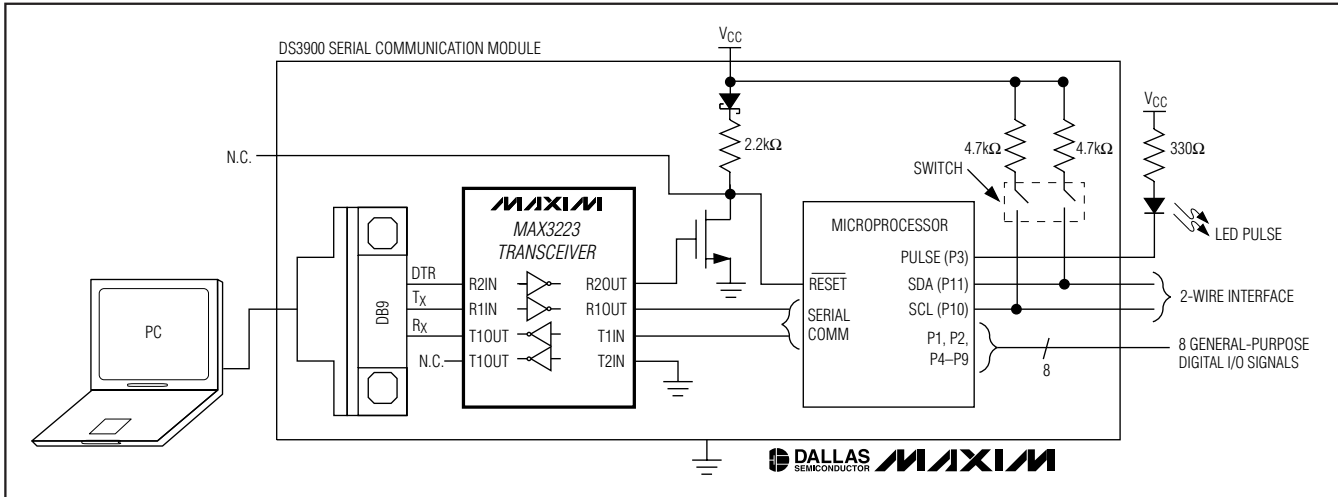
DS3900 SERIAL COMMUNICATION MODULE

$V_{CC}$

$2.2k\Omega$

$4.7k\Omega$

$4.7k\Omega$

$V_{CC}$

$330\Omega$

N.C.

SWITCH

MAXIM

MAX3223 TRANSCEIVER

MICROPROCESSOR

LED PULSE

DTR

R2IN

R2OUT

$\overline{RESET}$

PULSE (P3)

SDA (P11)

$T_X$

R1IN

R1OUT

SCL (P10)

2-WIRE INTERFACE

$R_X$

T1OUT

T1IN

SERIAL COMM

PC

DB9

N.C.

T1OUT

T2IN

P1, P2, P4–P9

8 GENERAL-PURPOSE DIGITAL I/O SIGNALS

8

DALLAS SEMICONDUCTOR MAXIM